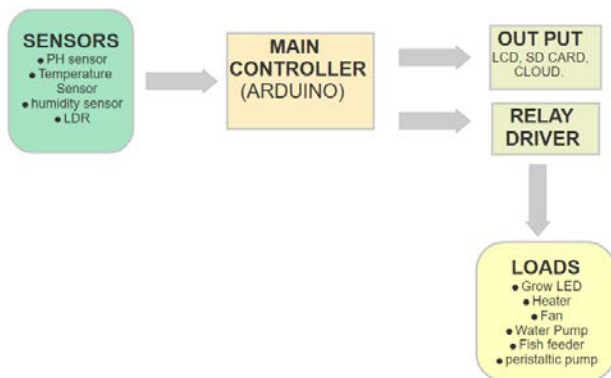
SENSORS
• PH sensor
• Temperature Sensor
• humidity sensor
• LDR

MAIN CONTROLLER
(ARDUINO)

OUT PUT
LCD, SD CARD, CLOUD.

RELAY DRIVER

LOADS
• Grow LED
• Heater
• Fan
• Water Pump
• Fish feeder
• peristaltic pump